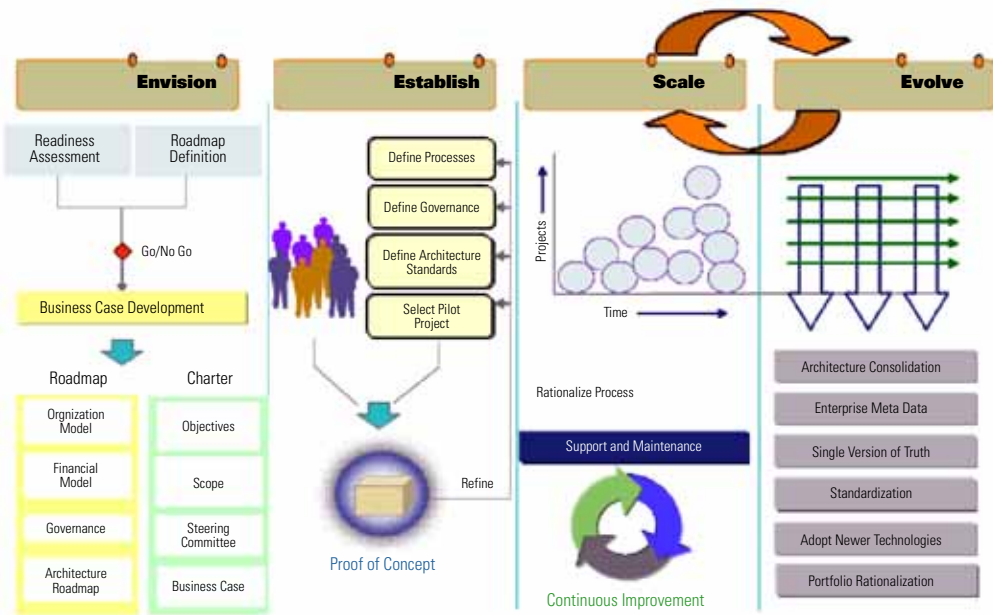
Envision

Establish

Scale

Evolve

Readiness Assessment

Roadmap Definition

Go/No Go

Business Case Development

Roadmap

Charter

Orgnization Model

Financial Model

Governance

Architecture Roadmap

Objectives

Scope

Steering Committee

Business Case

Define Processes

Define Governance

Define Architecture Standards

Select Pilot Project

Refine

Proof of Concept

Projects

Time

Rationalize Process

Support and Maintenance

Continuous Improvement

Architecture Consolidation

Enterprise Meta Data

Single Version of Truth

Standardization

Adopt Newer Technologies

Portfolio Rationalization